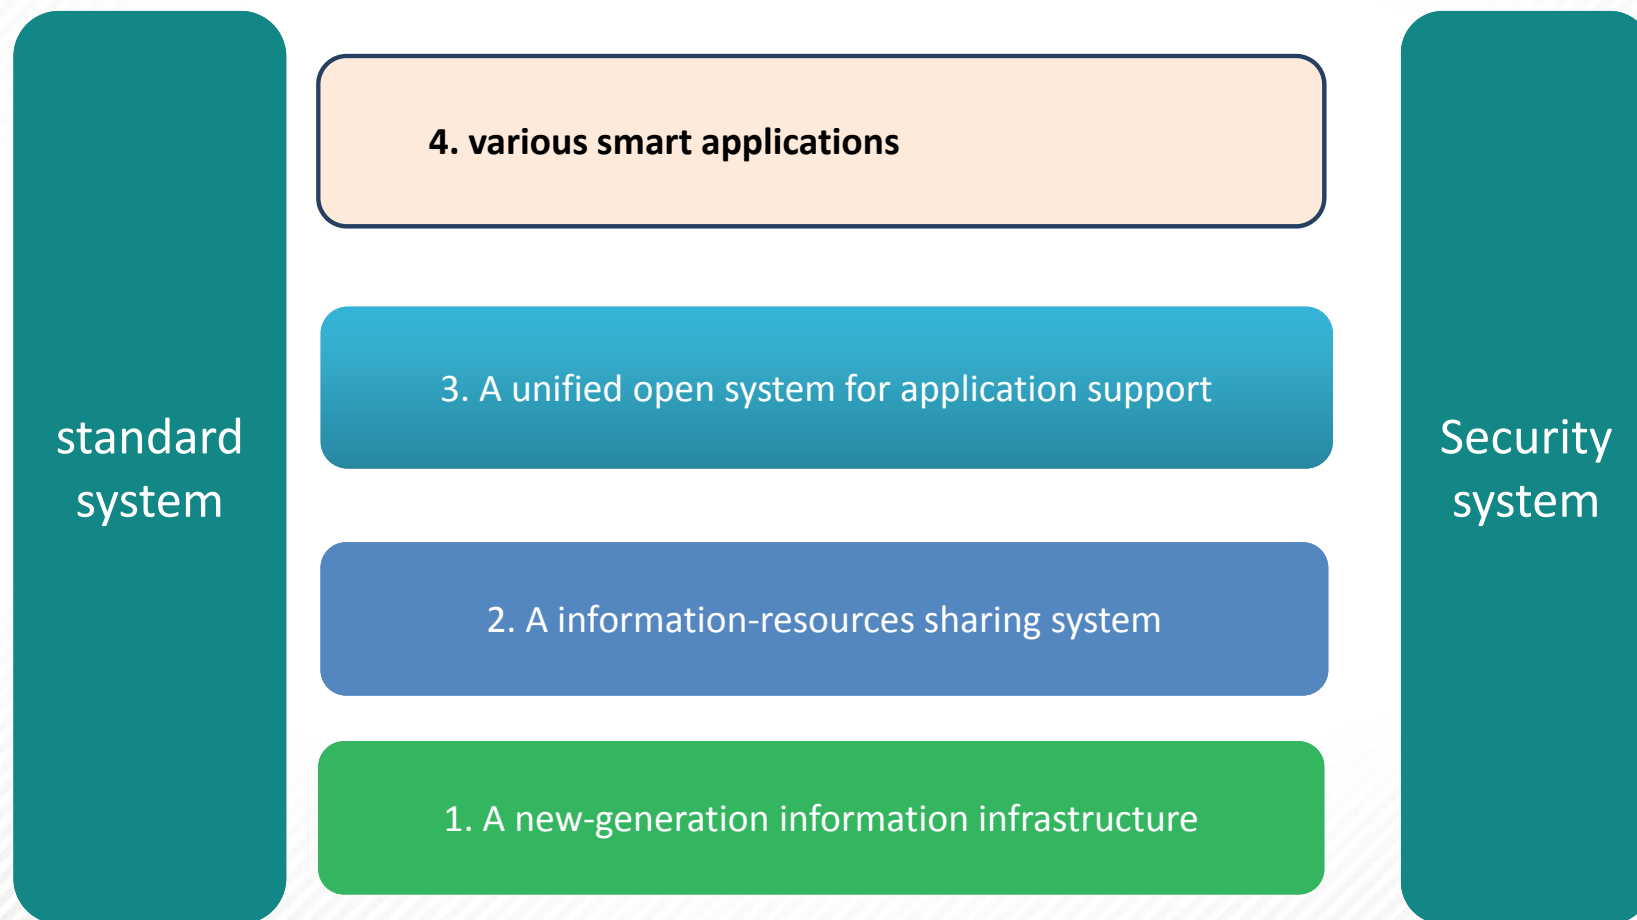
standard system

4. various smart applications

3. A unified open system for application support

2. A information-resources sharing system

1. A new-generation information infrastructure

Security system